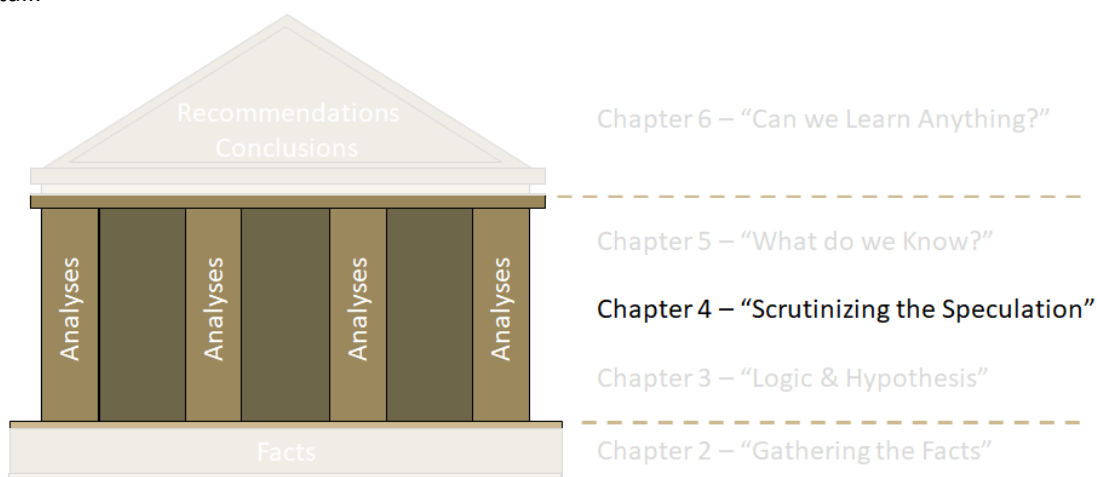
Recommendations
Conclusions

Analyses

Analyses

Analyses

Analyses

Facts

Chapter 6 – "Can we Learn Anything?"

Chapter 5 – "What do we Know?"

Chapter 4 – "Scrutinizing the Speculation"

Chapter 3 – "Logic & Hypothesis"

Chapter 2 – "Gathering the Facts"